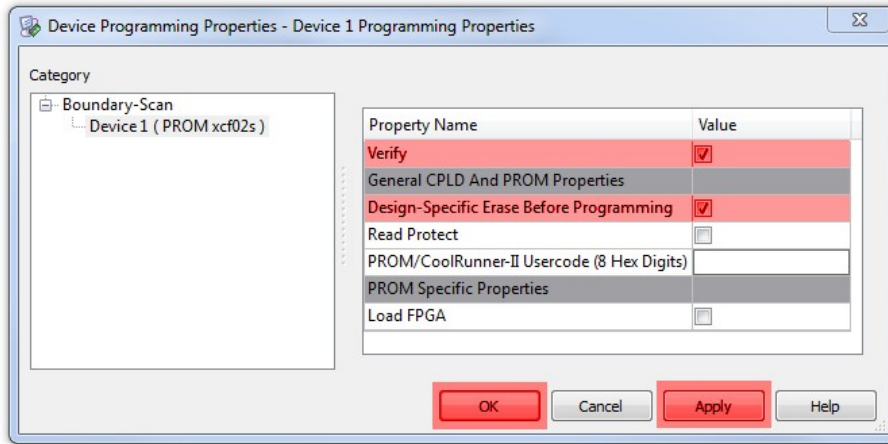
Device Programming Properties - Device 1 Programming Properties

Category

Boundary-Scan
Device 1 ( PROM xcf02s )

| Property Name | Value |
|---|---|
| Verify | ☑ |
| General CPLD And PROM Properties | |
| Design-Specific Erase Before Programming | ☑ |
| Read Protect | ☐ |
| PROM/CoolRunner-II Usercode (8 Hex Digits) | |
| PROM Specific Properties | |
| Load FPGA | ☐ |

OK Cancel Apply Help